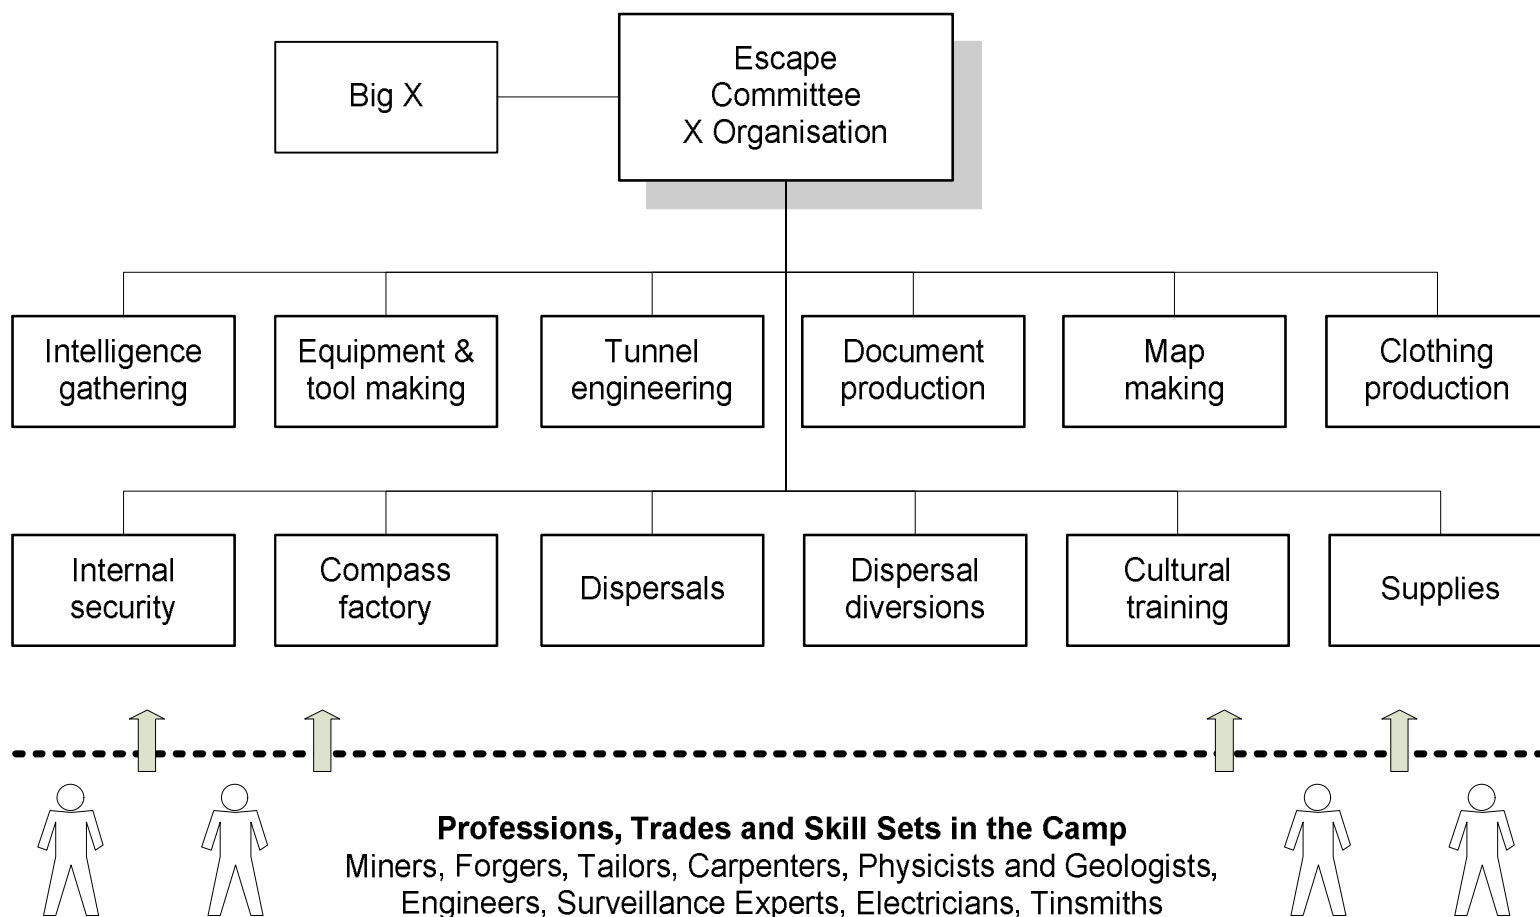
Big X

Escape Committee X Organisation

Intelligence gathering

Equipment & tool making

Tunnel engineering

Document production

Map making

Clothing production

Internal security

Compass factory

Dispersals

Dispersal diversions

Cultural training

Supplies

**Professions, Trades and Skill Sets in the Camp**
Miners, Forgers, Tailors, Carpenters, Physicists and Geologists, Engineers, Surveillance Experts, Electricians, Tinsmiths